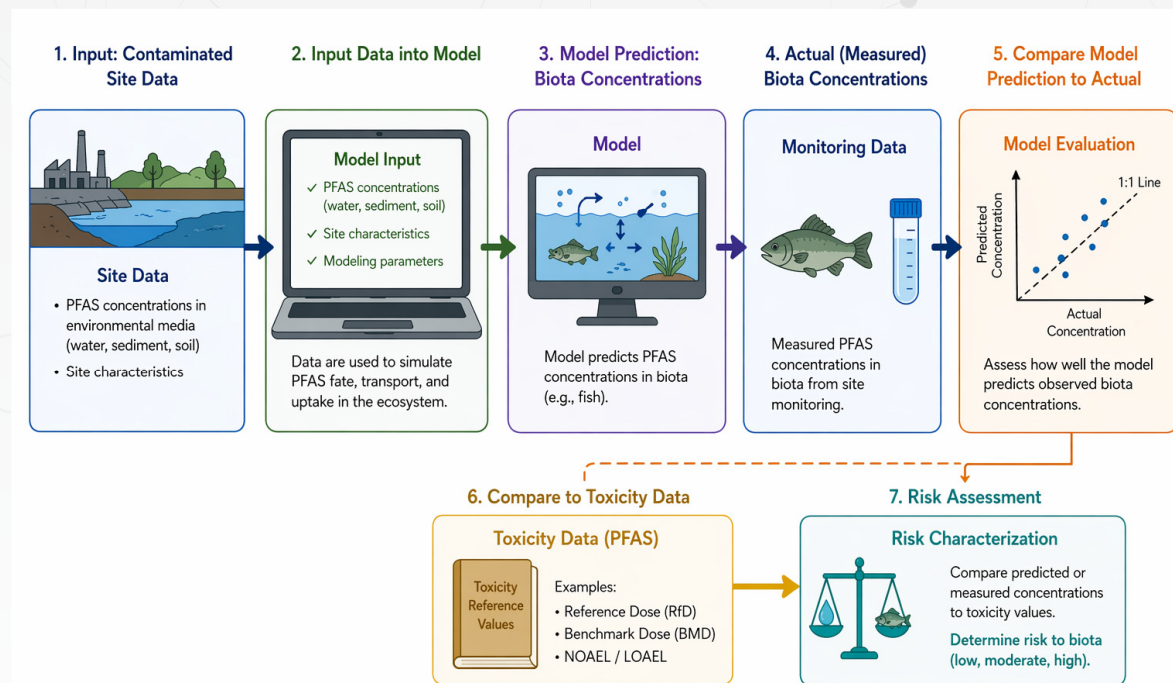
1. Input: Contaminated Site Data

Site Data

- PFAS concentrations in environmental media (water, sediment, soil)
- Site characteristics

2. Input Data into Model

Model Input

✓ PFAS concentrations (water, sediment, soil)
✓ Site characteristics
✓ Modeling parameters

Data are used to simulate PFAS fate, transport, and uptake in the ecosystem.

3. Model Prediction: Biota Concentrations

Model

Model predicts PFAS concentrations in biota (e.g., fish).

4. Actual (Measured) Biota Concentrations

Monitoring Data

Measured PFAS concentrations in biota from site monitoring.

5. Compare Model Prediction to Actual

Model Evaluation

1:1 Line

Predicted Concentration

Actual Concentration

Assess how well the model predicts observed biota concentrations.

6. Compare to Toxicity Data

Toxicity Data (PFAS)

Toxicity Reference Values

Examples:
- Reference Dose (RfD)
- Benchmark Dose (BMD)
- NOAEL / LOAEL

7. Risk Assessment

Risk Characterization

Compare predicted or measured concentrations to toxicity values.

Determine risk to biota (low, moderate, high).